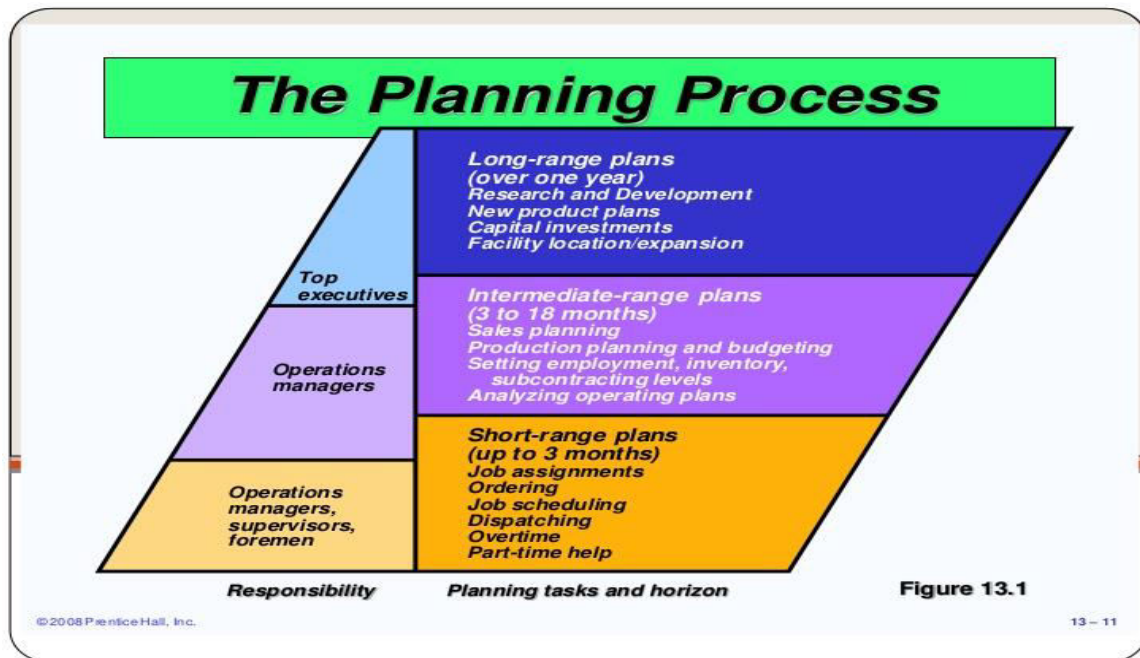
The Planning Process

Top executives

Long-range plans (over one year)
Research and Development
New product plans
Capital investments
Facility location/expansion

Operations managers

Intermediate-range plans (3 to 18 months)
Sales planning
Production planning and budgeting
Setting employment, inventory, subcontracting levels
Analyzing operating plans

Operations managers, supervisors, foremen

Short-range plans (up to 3 months)
Job assignments
Ordering
Job scheduling
Dispatching
Overtime
Part-time help

Responsibility

Planning tasks and horizon

Figure 13.1

© 2008 Prentice Hall, Inc.

13 – 11